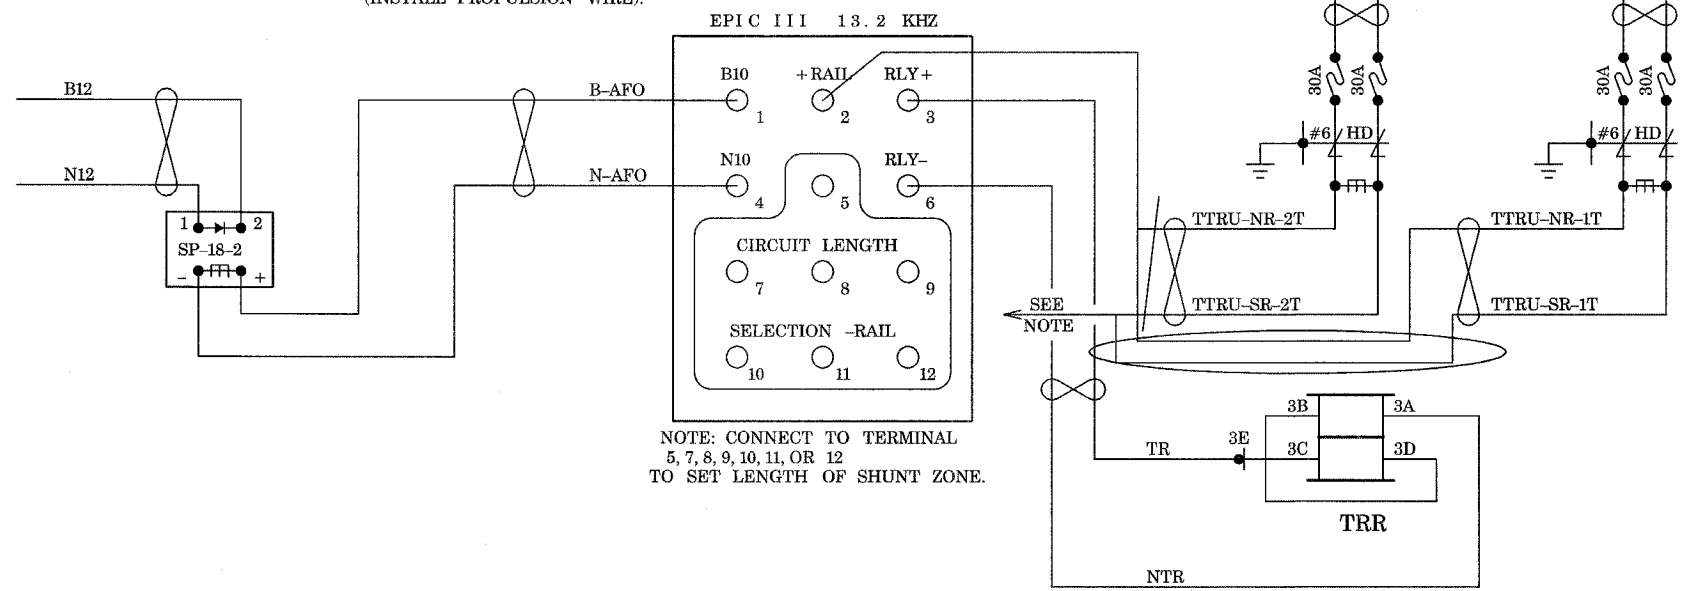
(INSTALL PROPULSION WIRE).

EPIC III 13.2 KHZ

B12

N12

1 2
SP–18–2
– +

B–AFO

N–AFO

B10
1

+RAIL
2

RLY+
3

N10
4

5

RLY–
6

CIRCUIT LENGTH

7 8 9

SELECTION –RAIL

10 11 12

NOTE: CONNECT TO TERMINAL 5, 7, 8, 9, 10, 11, OR 12 TO SET LENGTH OF SHUNT ZONE.

30A 30A

#6 HD

30A 30A

#6 HD

TTRU–NR–2T

TTRU–SR–2T

TTRU–NR–1T

TTRU–SR–1T

SEE NOTE

3B 3A

3E

TR

3C 3D

TRR

NTR